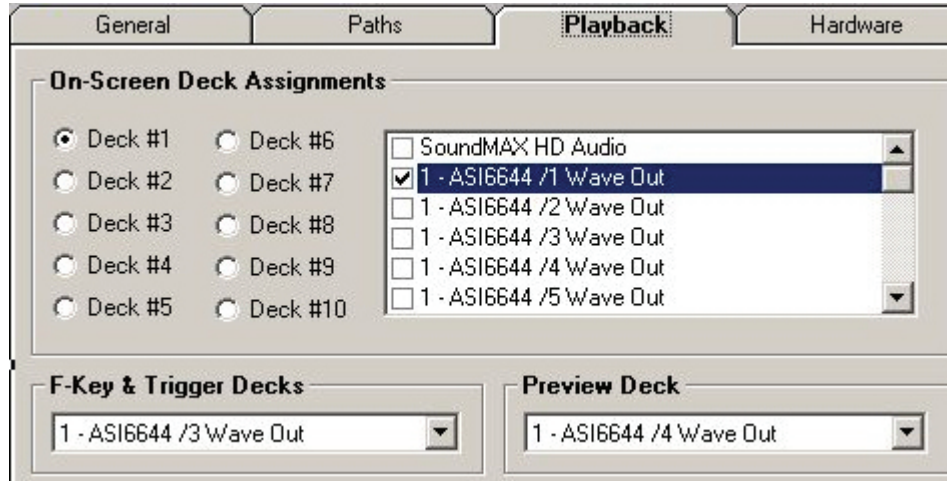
General | Paths | Playback | Hardware

On-Screen Deck Assignments

Deck #1
Deck #2
Deck #3
Deck #4
Deck #5

Deck #6
Deck #7
Deck #8
Deck #9
Deck #10

SoundMAX HD Audio
1 - ASI6644 /1 Wave Out
1 - ASI6644 /2 Wave Out
1 - ASI6644 /3 Wave Out
1 - ASI6644 /4 Wave Out
1 - ASI6644 /5 Wave Out

F-Key & Trigger Decks
1 - ASI6644 /3 Wave Out

Preview Deck
1 - ASI6644 /4 Wave Out